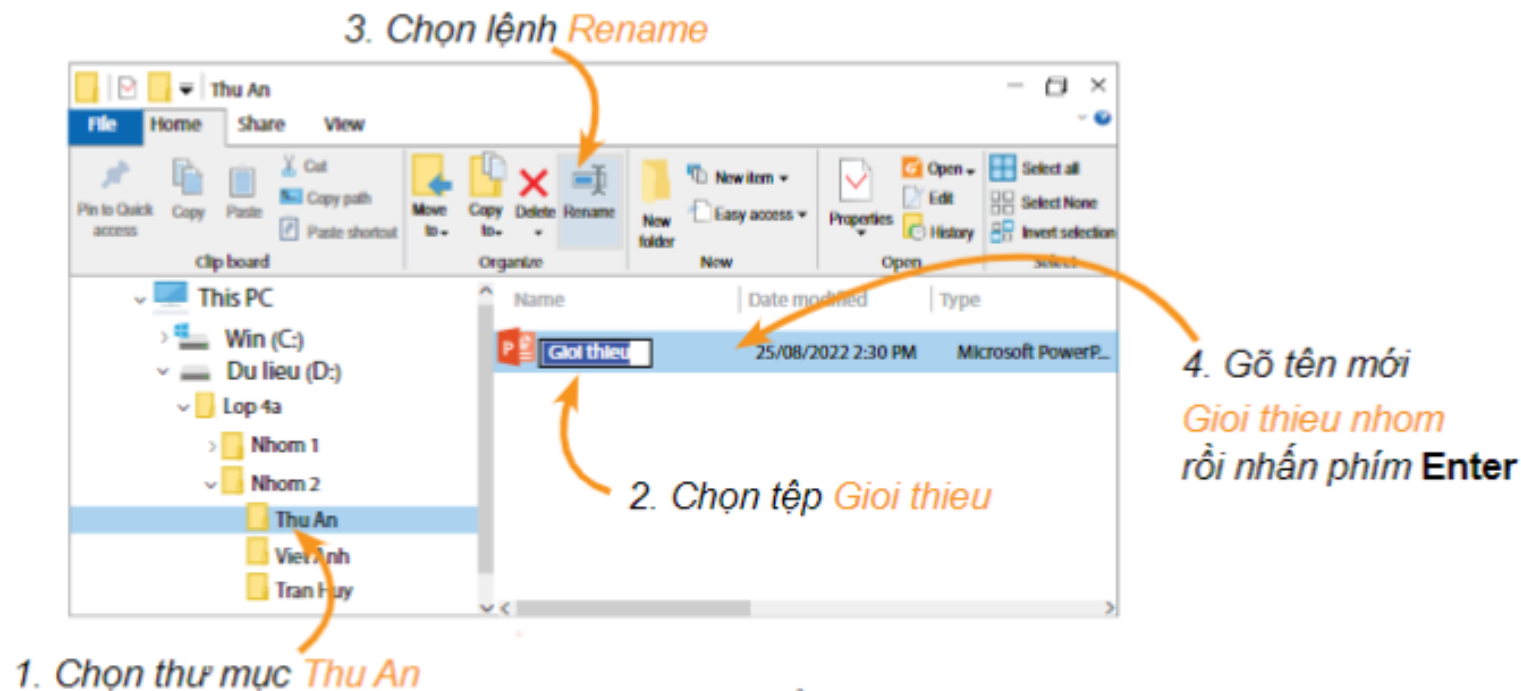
3. Chọn lệnh Rename

Thu An

File Home Share View

Pin to Quick access Copy Paste Cut Copy path Paste shortcut
Clip board

Move to Copy to Delete Rename
Organize

New folder New item Easy access
New

Properties Open Edit History
Open

Select all Select None Invert selection
Select

This PC
Win (C:)
Du lieu (D:)
Lop 4a
Nhom 1
Nhom 2
Thu An
Viet Anh
Tran Huy

Name | Date modified | Type

Gioi thieu 25/08/2022 2:30 PM Microsoft PowerP...

4. Gõ tên mới Gioi thieu nhom rồi nhấn phím Enter

2. Chọn tệp Gioi thieu

1. Chọn thư mục Thu An